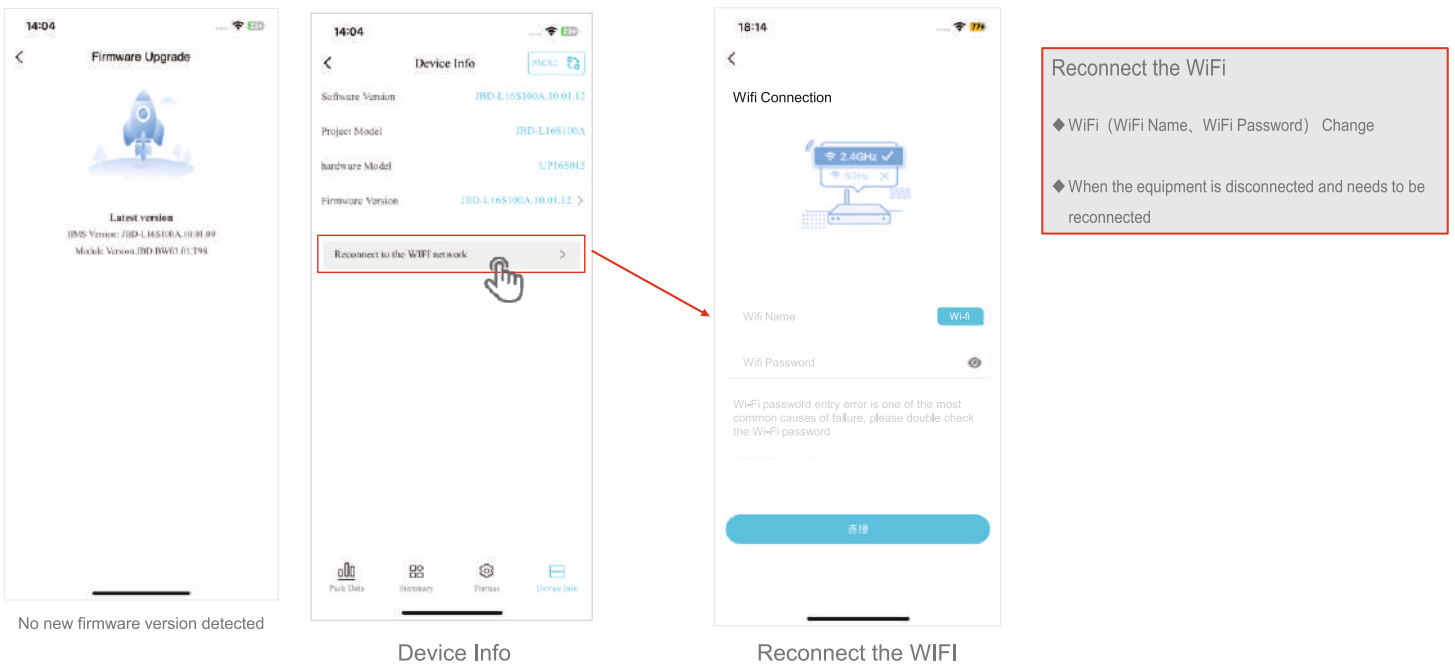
14:04

Firmware Upgrade

Latest version
BMS Version: JBD-L16S100A.10.01.09
Module Version JBD-BW03.01.T98

No new firmware version detected

14:04

Device Info

PACK2

Software Version JBD-L16S100A.10.01.12

Project Model JBD-L16S100A

hardware Model UP16S012

Firmware Version JBD-L16S100A.10.01.12

Reconnect to the WIFI network

Pack Data Summary Parmas Device Info

Device Info

18:14

Wifi Connection

2.4GHz

5GHz

Wifi Name Wi-fi

Wifi Password

Wi-Fi password entry error is one of the most common causes of failure, please double check the Wi-Fi password

连接

Reconnect the WIFI

Reconnect the WiFi

◆ WiFi（WiFi Name、WiFi Password） Change

◆ When the equipment is disconnected and needs to be reconnected